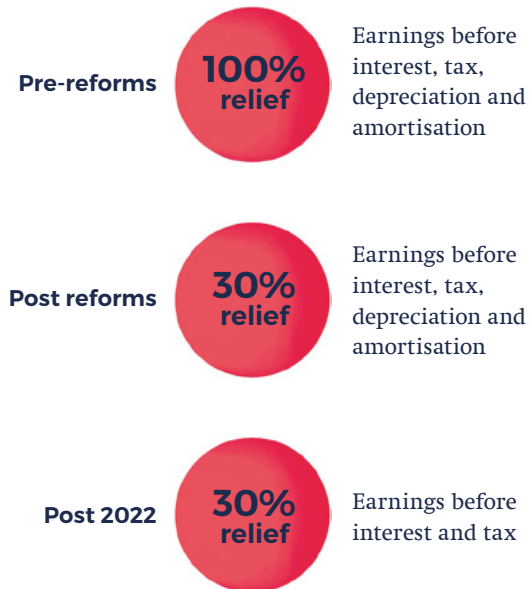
Pre-reforms

100%
relief

Earnings before interest, tax, depreciation and amortisation

Post reforms

30%
relief

Earnings before interest, tax, depreciation and amortisation

Post 2022

30%
relief

Earnings before interest and tax